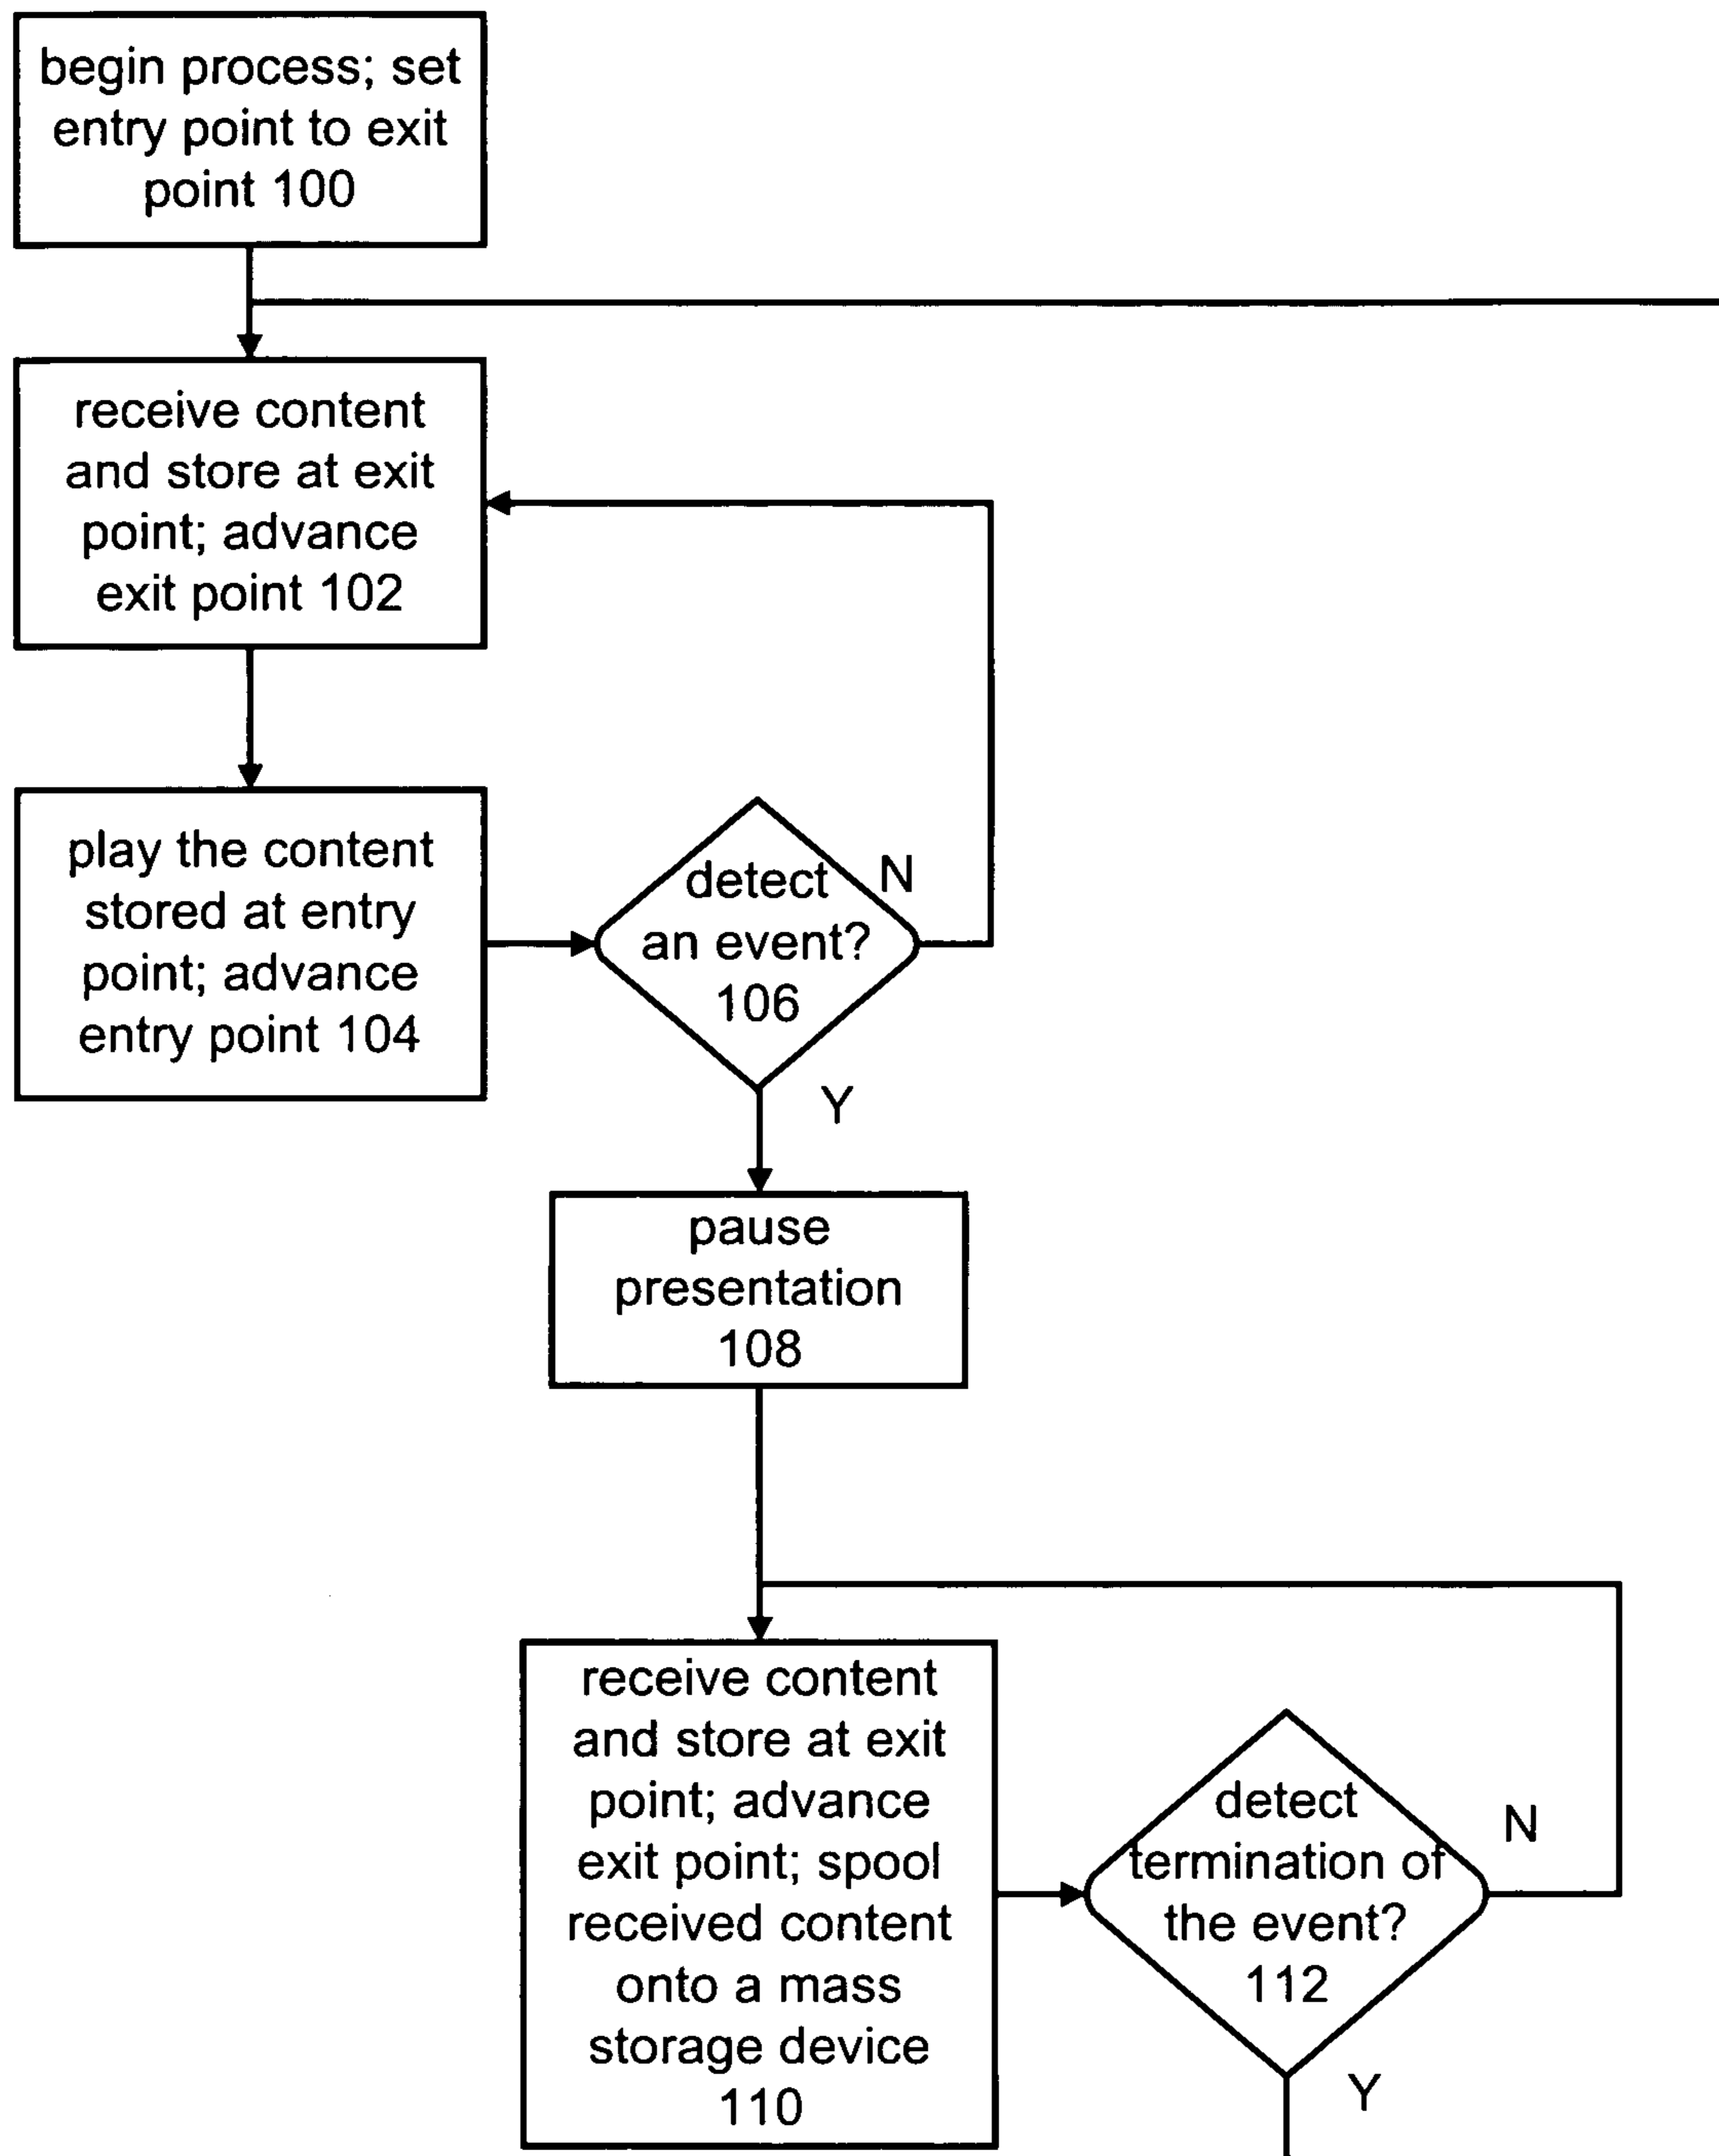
begin process; set entry point to exit point 100

receive content and store at exit point; advance exit point 102

play the content stored at entry point; advance entry point 104

detect an event? 106

N

Y

pause presentation 108

receive content and store at exit point; advance exit point; spool received content onto a mass storage device 110

detect termination of the event? 112

N

Y